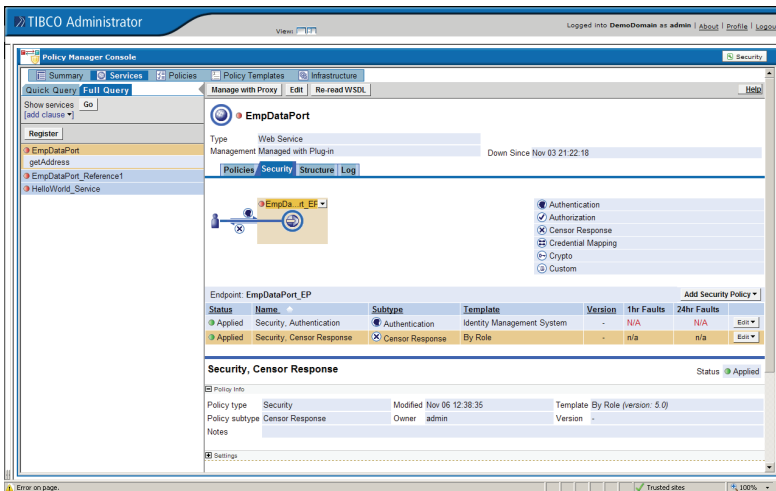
TIBCO Administrator

View: 

Logged into DemoDomain as admin | About | Profile | Logout

Policy Manager Console

Security

Summary | Services | Policies | Policy Templates | Infrastructure

Quick Query | Full Query

Show services Go
[add clause ▾]

Register

EmpDataPort
getAddress
EmpDataPort_Reference1
HelloWorld_Service

Manage with Proxy | Edit | Re-read WSDL

Help

EmpDataPort

Type Web Service
Management Managed with Plug-in
Down Since Nov 03 21:22:18

Policies | Security | Structure | Log

EmpDa...rt_EP ▾

Authentication
Authorization
Censor Response
Credential Mapping
Crypto
Custom

Endpoint: EmpDataPort_EP

Add Security Policy ▾

| Status | Name | Subtype | Template | Version | 1hr Faults | 24hr Faults | |
|---|---|---|---|---|---|---|---|
| Applied | Security, Authentication | Authentication | Identity Management System | - | N/A | N/A | Edit ▾ |
| Applied | Security, Censor Response | Censor Response | By Role | - | n/a | n/a | Edit ▾ |

Security, Censor Response

Status Applied

Policy Info

Policy type Security
Modified Nov 06 12:38:35
Template By Role (version: 5.0)
Policy subtype Censor Response
Owner admin
Version -
Notes

Settings

Error on page.

Trusted sites

100%